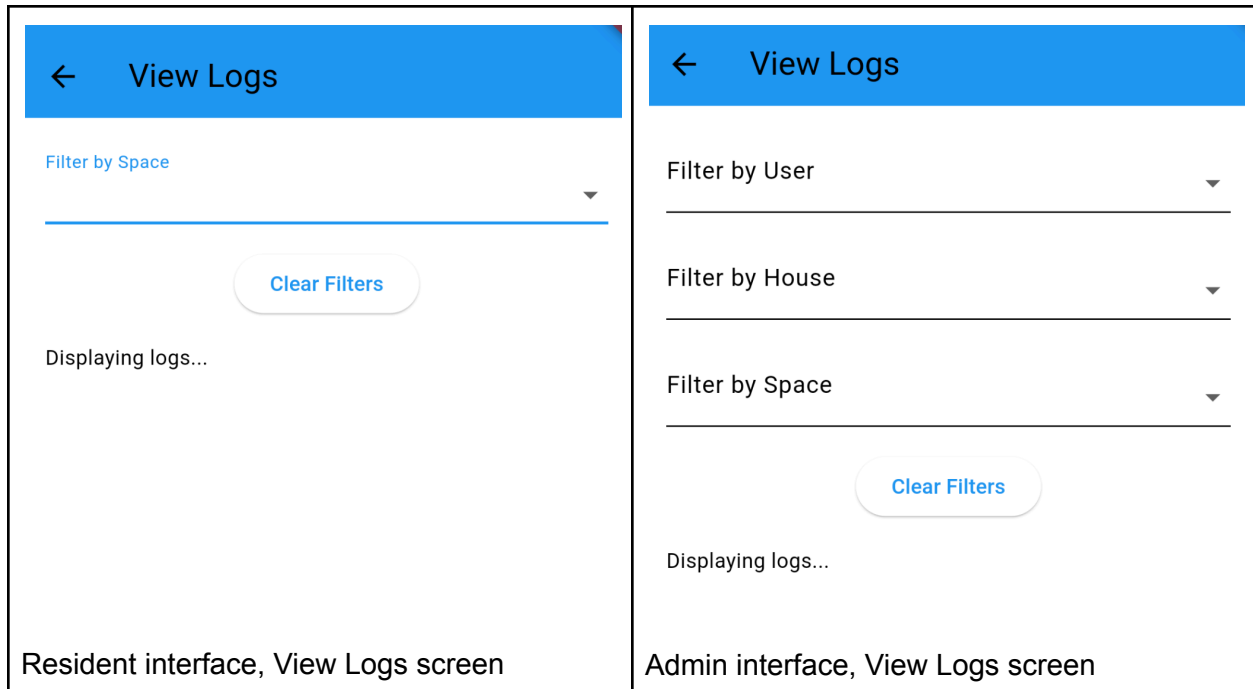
| ← View Logs<br><br>Filter by Space<br><br>Clear Filters<br><br>Displaying logs...<br><br>Resident interface, View Logs screen | ← View Logs<br><br>Filter by User<br><br>Filter by House<br><br>Filter by Space<br><br>Clear Filters<br><br>Displaying logs...<br><br>Admin interface, View Logs screen |
|---|---|